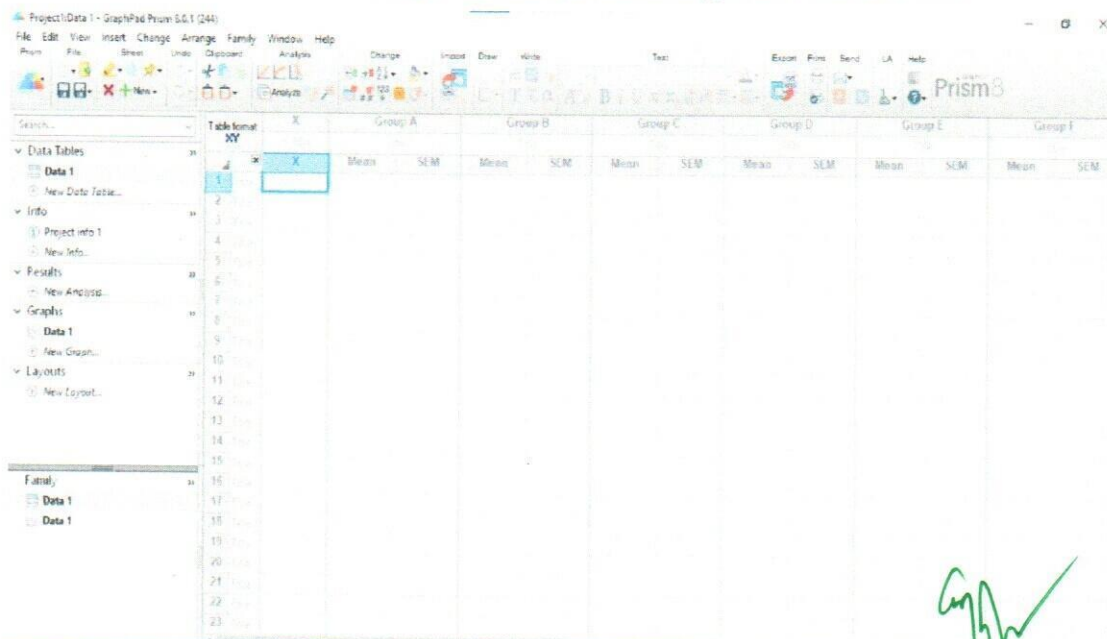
Project1:Data 1 - GraphPad Prism 8.0.1 (244)

File Edit View Insert Change Arrange Family Window Help

Prism File Sheet Undo Clipboard Analysis Change Import Draw Write Text Export Print Send LA Help

New Analyze Prism8

Search...

Data Tables
Data 1
New Data Table...
Info
Project info 1
New Info...
Results
New Analysis...
Graphs
Data 1
New Graph...
Layouts
New Layout...

Family
Data 1
Data 1

| Table format XY | X | Group A | | Group B | | Group C | | Group D | | Group E | | Group F | |
|---|---|---|---|---|---|---|---|---|---|---|---|---|---|
| | X | Mean | SEM | Mean | SEM | Mean | SEM | Mean | SEM | Mean | SEM | Mean | SEM |
| 1 | | | | | | | | | | | | | |
| 2 | | | | | | | | | | | | | |
| 3 | | | | | | | | | | | | | |
| 4 | | | | | | | | | | | | | |
| 5 | | | | | | | | | | | | | |
| 6 | | | | | | | | | | | | | |
| 7 | | | | | | | | | | | | | |
| 8 | | | | | | | | | | | | | |
| 9 | | | | | | | | | | | | | |
| 10 | | | | | | | | | | | | | |
| 11 | | | | | | | | | | | | | |
| 12 | | | | | | | | | | | | | |
| 13 | | | | | | | | | | | | | |
| 14 | | | | | | | | | | | | | |
| 15 | | | | | | | | | | | | | |
| 16 | | | | | | | | | | | | | |
| 17 | | | | | | | | | | | | | |
| 18 | | | | | | | | | | | | | |
| 19 | | | | | | | | | | | | | |
| 20 | | | | | | | | | | | | | |
| 21 | | | | | | | | | | | | | |
| 22 | | | | | | | | | | | | | |
| 23 | | | | | | | | | | | | | |